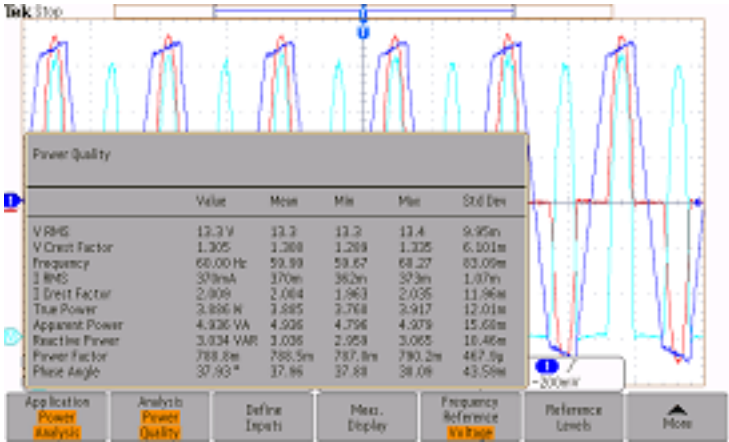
Tek Stop

Power Quality

| | Value | Mean | Min | Max | Std Dev |
|---|---|---|---|---|---|
| V RMS | 13.3 V | 13.3 | 13.3 | 13.4 | 9.95m |
| V Crest Factor | 1.305 | 1.300 | 1.289 | 1.335 | 6.101m |
| Frequency | 60.00 Hz | 59.99 | 59.67 | 60.27 | 83.09m |
| I RMS | 370mA | 370m | 362m | 373m | 1.07m |
| I Crest Factor | 2.009 | 2.004 | 1.963 | 2.035 | 11.96m |
| True Power | 3.896 W | 3.885 | 3.768 | 3.917 | 12.01m |
| Apparent Power | 4.936 VA | 4.926 | 4.796 | 4.979 | 15.60m |
| Reactive Power | 3.034 VAR | 3.036 | 2.959 | 3.065 | 10.46m |
| Power Factor | 788.8m | 788.5m | 787.9m | 790.2m | 467.9μ |
| Phase Angle | 37.93 ° | 37.96 | 37.80 | 38.09 | 43.58m |

-200mV

Application Power Analysis

Analysis Power Quality

Define Inputs

Meas. Display

Frequency Reference Voltage

Reference Levels

More